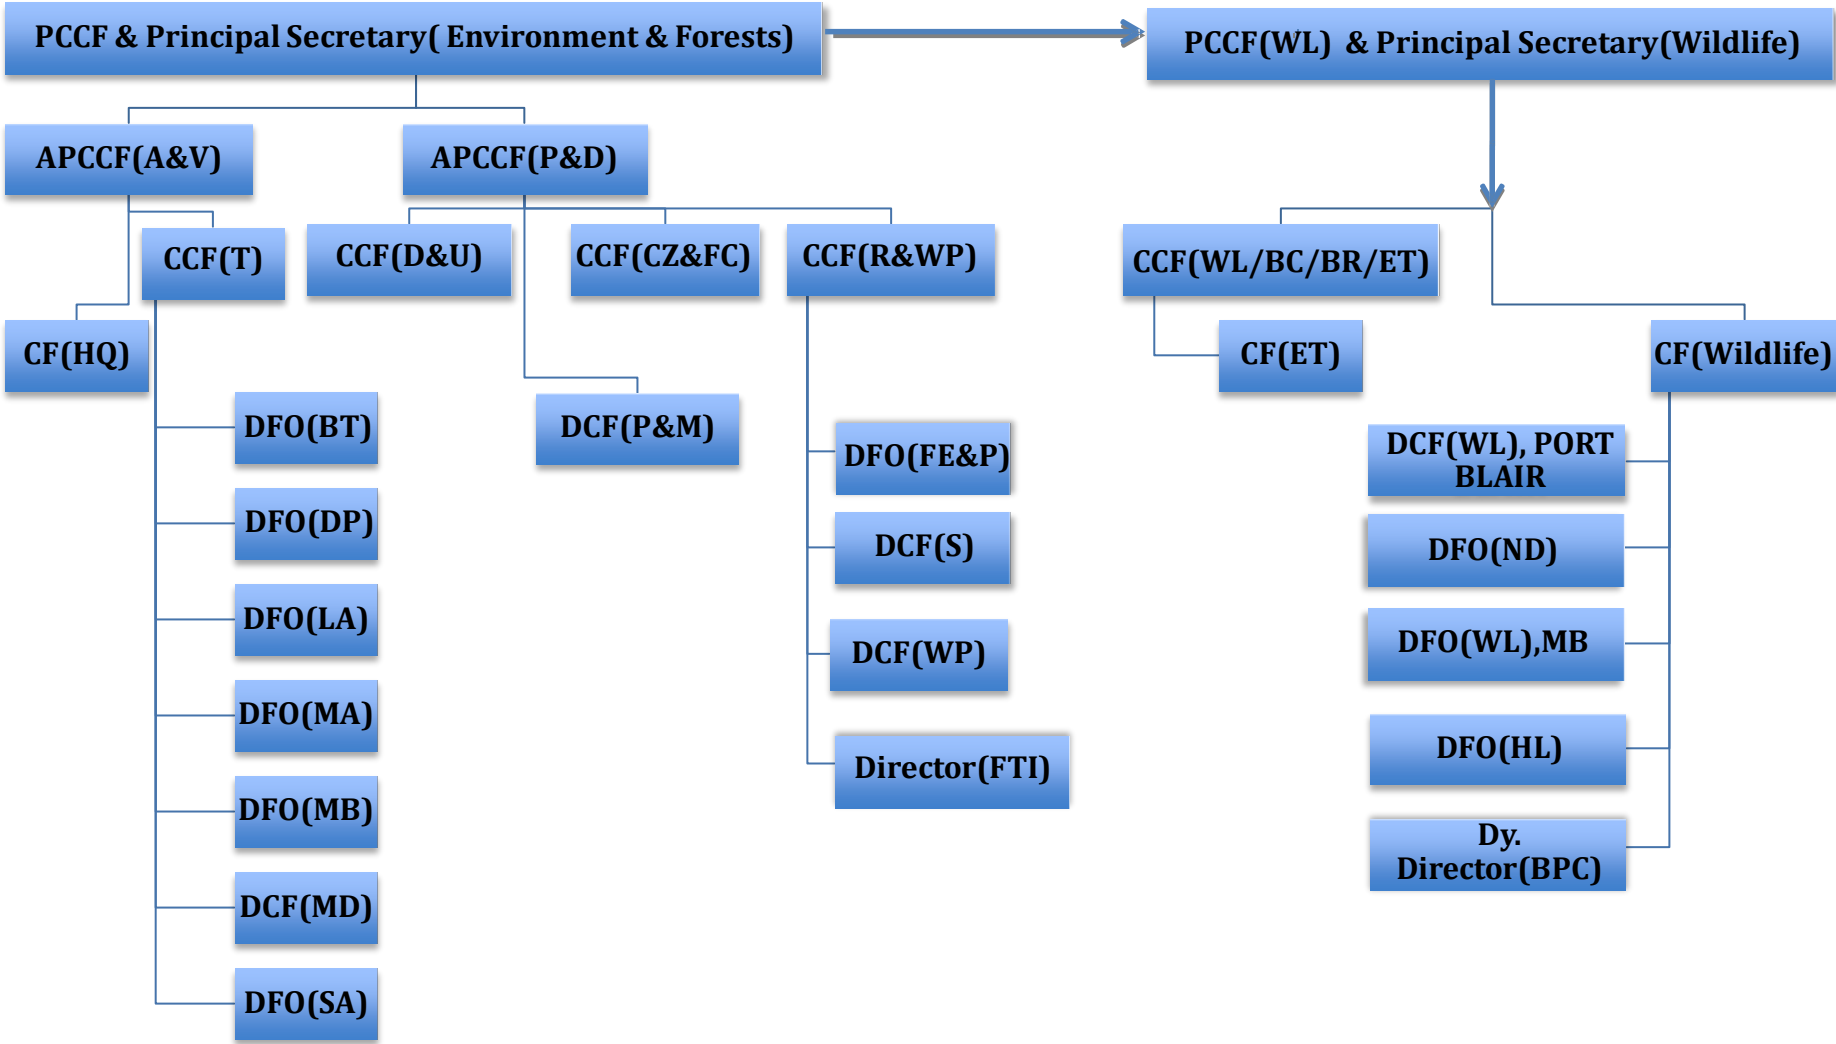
PCCF & Principal Secretary( Environment & Forests)

PCCF(WL) & Principal Secretary(Wildlife)

APCCF(A&V)

APCCF(P&D)

CCF(T)

CCF(D&U)

CCF(CZ&FC)

CCF(R&WP)

CCF(WL/BC/BR/ET)

CF(HQ)

CF(ET)

CF(Wildlife)

DFO(BT)

DCF(P&M)

DFO(FE&P)

DCF(WL), PORT BLAIR

DFO(DP)

DCF(S)

DFO(ND)

DFO(LA)

DCF(WP)

DFO(WL),MB

DFO(MA)

DFO(HL)

Director(FTI)

DFO(MB)

Dy. Director(BPC)

DCF(MD)

DFO(SA)